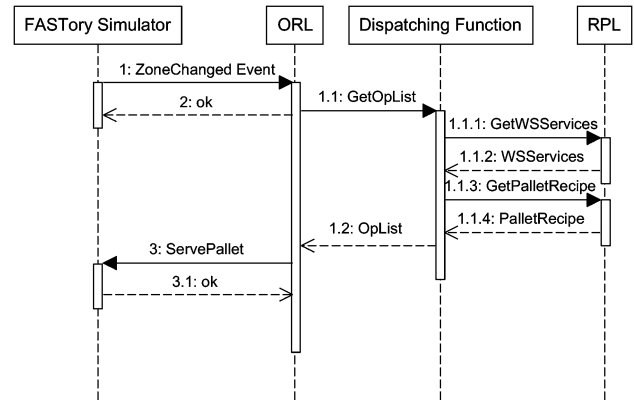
FASTory Simulator

ORL

Dispatching Function

RPL

1: ZoneChanged Event

2: ok

1.1: GetOpList

1.1.1: GetWSServices

1.1.2: WSServices

1.1.3: GetPalletRecipe

1.1.4: PalletRecipe

1.2: OpList

3: ServePallet

3.1: ok